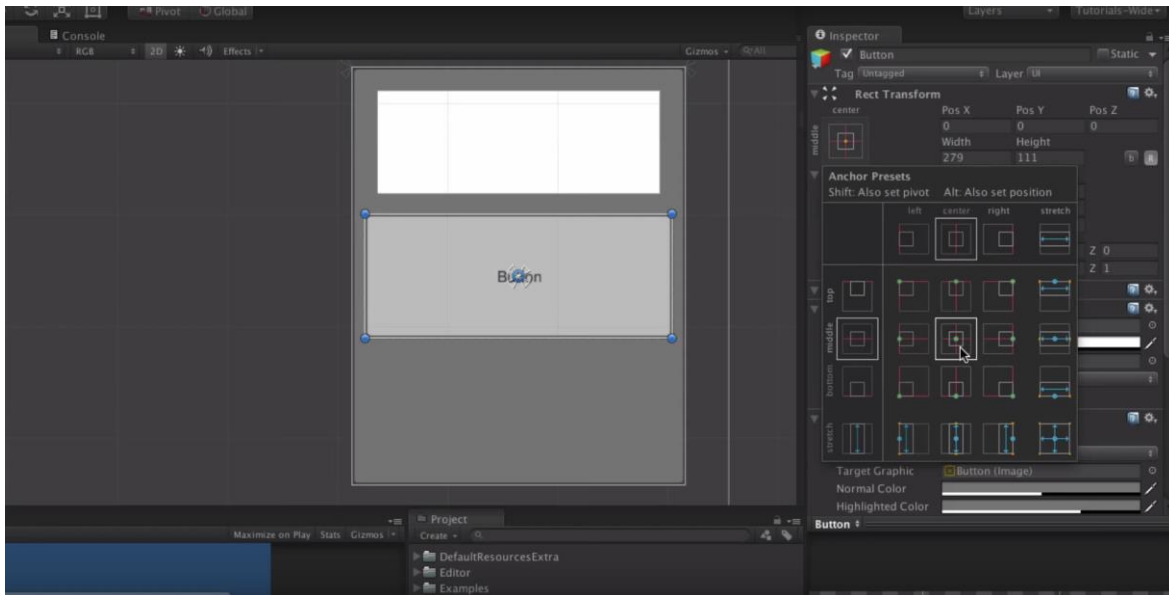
Pivot Global

Layers

Tutorials-Wide

Console

RGB

2D

Effects

Gizmos

All

Button

Inspector

Button

Static

Tag Untagged

Layer UI

Rect Transform

center

Pos X

Pos Y

Pos Z

middle

0

0

0

Width

Height

279

111

Anchor Presets

Shift: Also set pivot Alt: Also set position

left

center

right

stretch

Z 0

Z 1

top

middle

bottom

stretch

Target Graphic

Button (Image)

Normal Color

Highlighted Color

Button

Maximize on Play

Stats

Gizmos

Project

Create

DefaultResourcesExtra

Editor

Examples